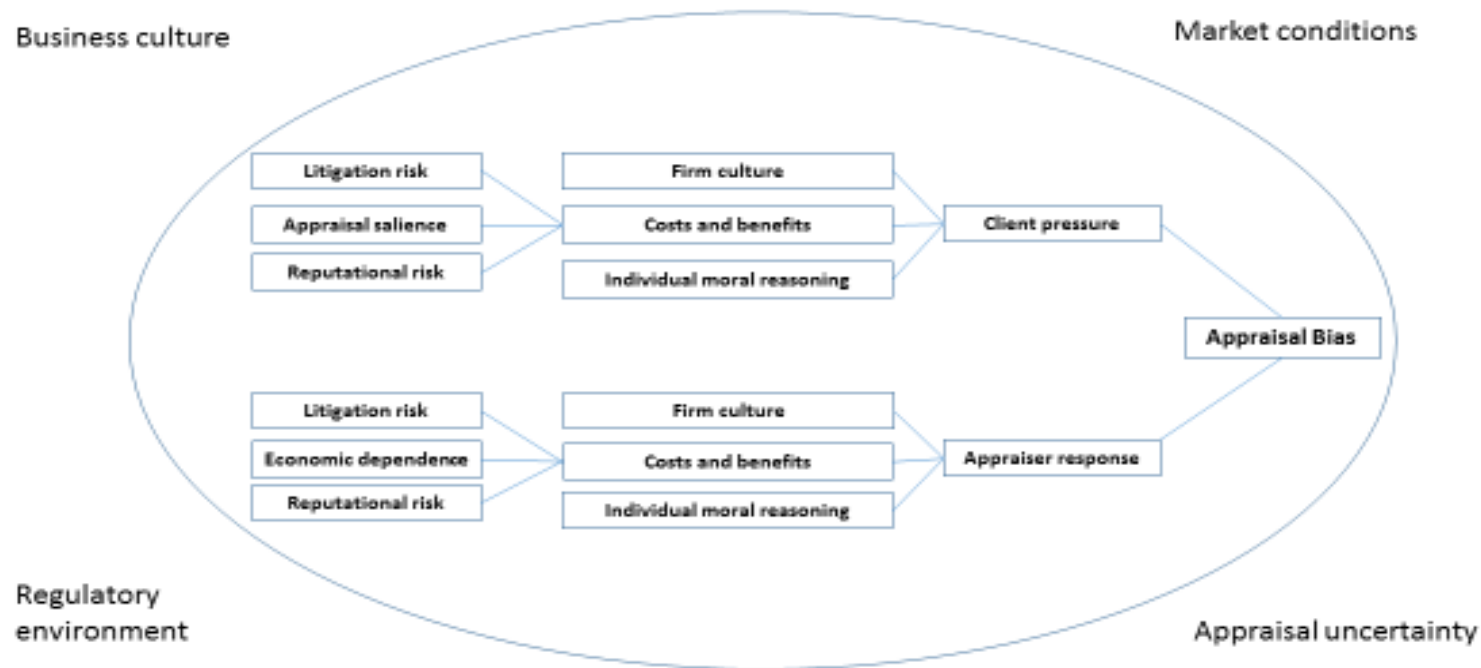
Business culture

Market conditions

Litigation risk

Appraisal salience

Reputational risk

Firm culture

Costs and benefits

Individual moral reasoning

Client pressure

Appraisal Bias

Litigation risk

Economic dependence

Reputational risk

Firm culture

Costs and benefits

Individual moral reasoning

Appraiser response

Regulatory environment

Appraisal uncertainty